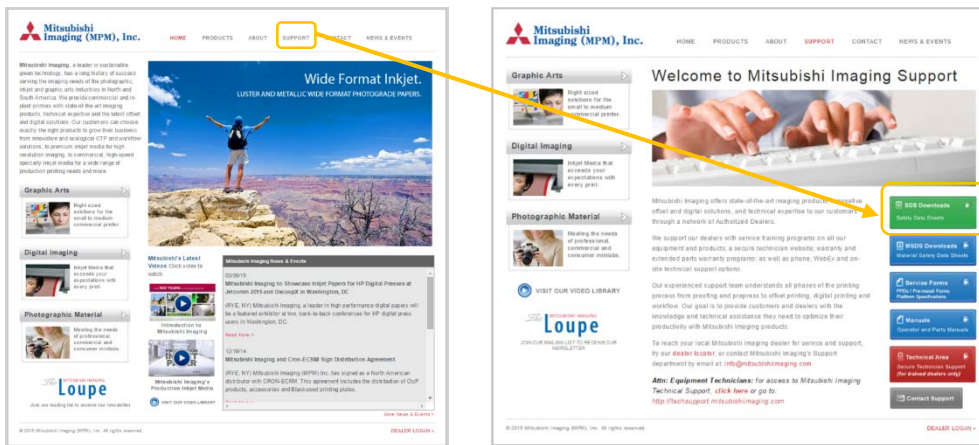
Mitsubishi Imaging (MPM), Inc.

HOME PRODUCTS ABOUT SUPPORT CONTACT NEWS & EVENTS

Mitsubishi Imaging, a leader in sustainable green technology, has a long history of success serving the imaging needs of the photographic, inkjet and graphic arts industries in North and South America. We provide commercial and in-plant printers with state of the art imaging products, technical expertise and the latest offset and digital solutions. Our customers can choose exactly the right products to grow their business from innovative and ecological CTP and workflow solutions, to premium inkjet media for high resolution imaging, to commercial, high-speed specialty inkjet media for a wide range of production printing needs and more.

Wide Format Inkjet.
LUSTER AND METALLIC WIDE FORMAT PHOTOGRADE PAPERS.

Graphic Arts
Right sized solutions for the small to medium commercial printer.

Digital Imaging
Inkjet Media that exceeds your expectations with every print.

Photographic Material
Meeting the needs of professional, commercial and consumer minilabs.

Mitsubishi's Latest Videos Click video to watch

Introduction to Mitsubishi Imaging

Mitsubishi Imaging's Production Inkjet Media

VISIT OUR VIDEO LIBRARY

Mitsubishi Imaging News & Events

03/09/15
Mitsubishi Imaging to Showcase Inkjet Papers for HP Digital Presses at Jetcomm 2015 and Dscoop9 in Washington, DC

(RYE, NY) Mitsubishi Imaging, a leader in high performance digital papers will be a featured exhibitor at two, back-to-back conferences for HP digital press users in Washington, DC.

Read more >

12/10/14
Mitsubishi Imaging and Cron-ECRM Sign Distribution Agreement

(RYE, NY) Mitsubishi Imaging (MPM), Inc. has signed as a North American distributor with CRON-ECRM. This agreement includes the distribution of CtP products, accessories and Blackwood printing plates.

View News & Events >

Loupe
Join our mailing list to receive our newsletter

© 2015 Mitsubishi Imaging (MPM), Inc. All rights reserved.
DEALER LOGIN >

Mitsubishi Imaging (MPM), Inc.

HOME PRODUCTS ABOUT SUPPORT CONTACT NEWS & EVENTS

Graphic Arts
Right sized solutions for the small to medium commercial printer.

Digital Imaging
Inkjet Media that exceeds your expectations with every print.

Photographic Material
Meeting the needs of professional, commercial and consumer minilabs.

VISIT OUR VIDEO LIBRARY

Loupe
JOIN OUR MAILING LIST TO RECEIVE OUR NEWSLETTER

Welcome to Mitsubishi Imaging Support

Mitsubishi Imaging offers state-of-the-art imaging products, innovative offset and digital solutions, and technical expertise to our customers through a network of Authorized Dealers.

We support our dealers with service training programs on all our equipment and products; a secure technician website; warranty and extended parts warranty programs; as well as phone, WebEx and on-site technical support options.

Our experienced support team understands all phases of the printing process from proofing and prepress to offset printing, digital printing and workflow. Our goal is to provide customers and dealers with the knowledge and technical assistance they need to optimize their productivity with Mitsubishi imaging products.

To reach your local Mitsubishi Imaging dealer for service and support, try our dealer locator, or contact Mitsubishi Imaging's Support department by email at: info@mitsubishiimaging.com

Attn: Equipment Technicians: for access to Mitsubishi Imaging Technical Support, click here or go to: http://techsupport.mitsubishiimaging.com

SDS Downloads
Safety Data Sheets

MSDS Downloads
Material Safety Data Sheets

Service Forms
PPEs / Pre-install Form Platform Specifications

Manuals
Operator and Parts Manuals

Technical Area
Secure Technician Support (for trained dealers only)

Contact Support

© 2015 Mitsubishi Imaging (MPM), Inc. All rights reserved.
DEALER LOGIN >